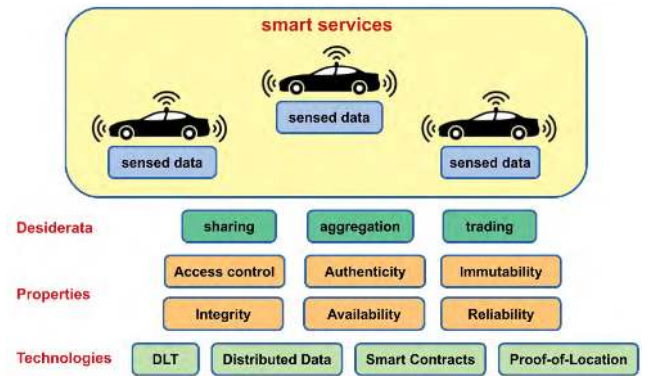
smart services

sensed data

sensed data

sensed data

Desiderata
sharing
aggregation
trading

Properties
Access control
Authenticity
Immutability
Integrity
Availability
Reliability

Technologies
DLT
Distributed Data
Smart Contracts
Proof-of-Location